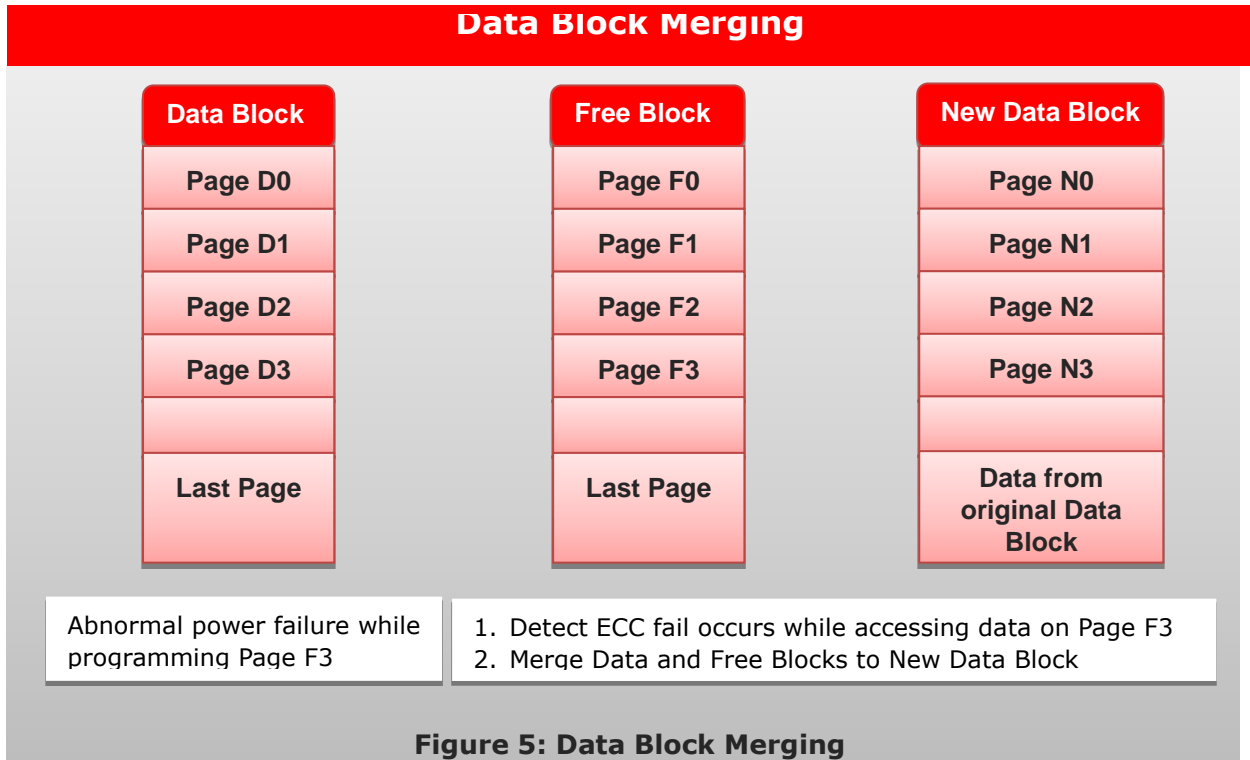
Data Block Merging

Data Block
Page D0
Page D1
Page D2
Page D3
Last Page

Free Block
Page F0
Page F1
Page F2
Page F3
Last Page

New Data Block
Page N0
Page N1
Page N2
Page N3
Data from original Data Block

Abnormal power failure while programming Page F3

1. Detect ECC fail occurs while accessing data on Page F3
2. Merge Data and Free Blocks to New Data Block

Figure 5: Data Block Merging